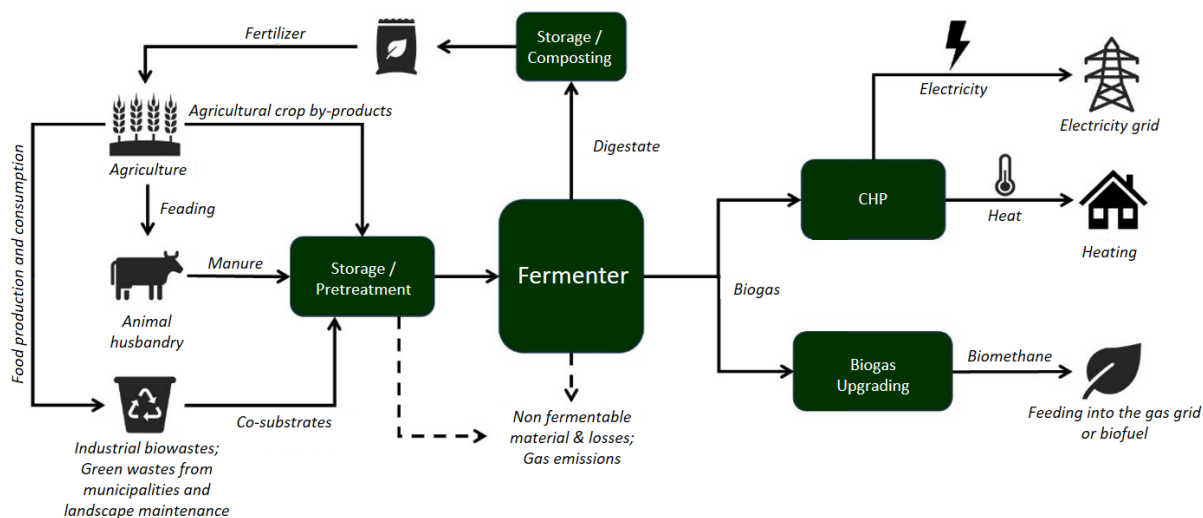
Fertilizer

Storage / Composting

Agricultural crop by-products

Agriculture

Feading

Manure

Animal husbandry

Food production and consumption

Storage / Pretreatment

Co-substrates

Industrial biowastes; Green wastes from municipalities and landscape maintenance

Digestate

Fermenter

Non fermentable material & losses; Gas emissions

Biogas

Electricity

Electricity grid

CHP

Heat

Heating

Biogas Upgrading

Biomethane

Feeding into the gas grid or biofuel